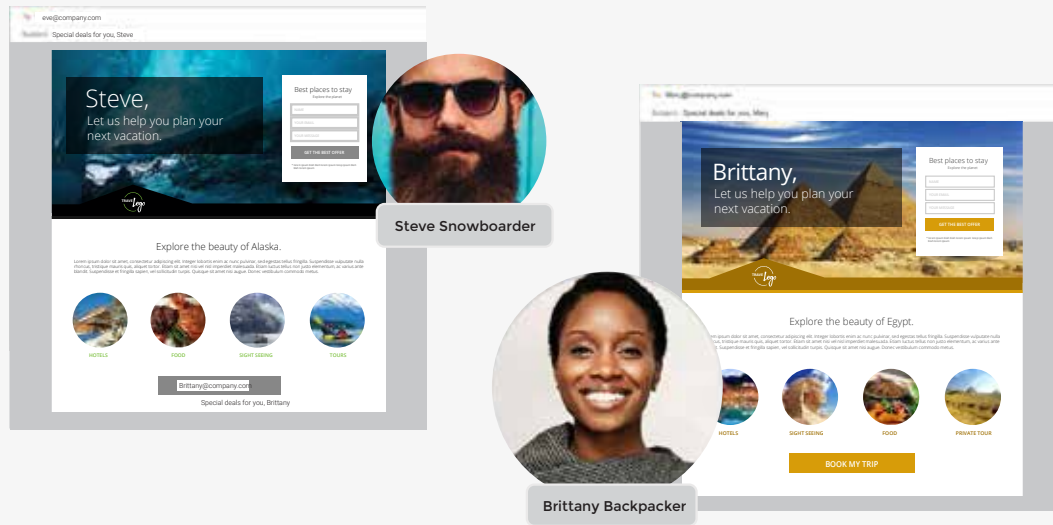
eve@company.com
Subject: Special deals for you, Steve

Steve,
Let us help you plan your next vacation.

Best places to stay
Explore the planet

GET THE BEST OFFER

Logo

Explore the beauty of Alaska.

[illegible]

HOTELS
FOOD
SIGHT SEEING
TOURS

Brittany@company.com
Special deals for you, Brittany

Steve Snowboarder

Mary@company.com
Subject: Special deals for you, Mary

Brittany,
Let us help you plan your next vacation.

Best places to stay
Explore the planet

GET THE BEST OFFER

Logo

Explore the beauty of Egypt.

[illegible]

HOTELS
SIGHT SEEING
FOOD
PRIVATE TOUR

BOOK MY TRIP

Brittany Backpacker